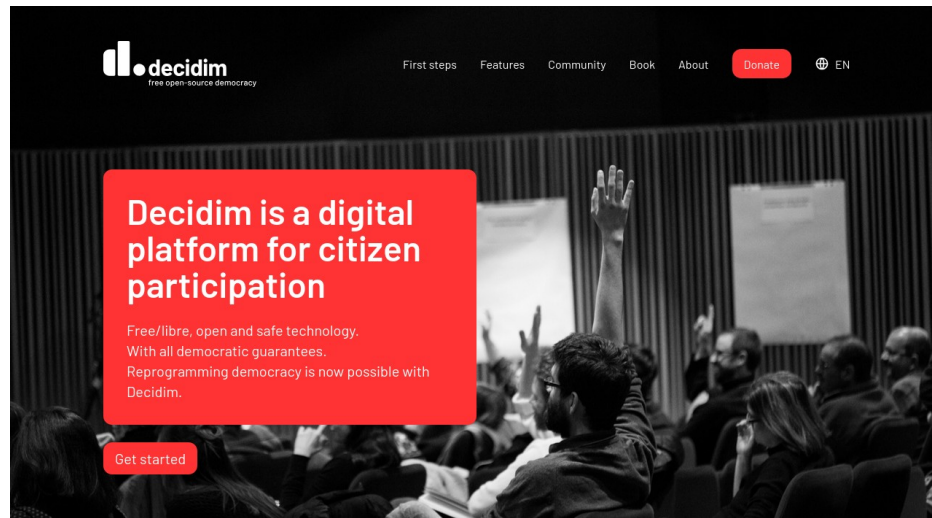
decidim
free open-source democracy

First steps Features Community Book About Donate EN

Decidim is a digital platform for citizen participation

Free/libre, open and safe technology.
With all democratic guarantees.
Reprogramming democracy is now possible with Decidim.

Get started